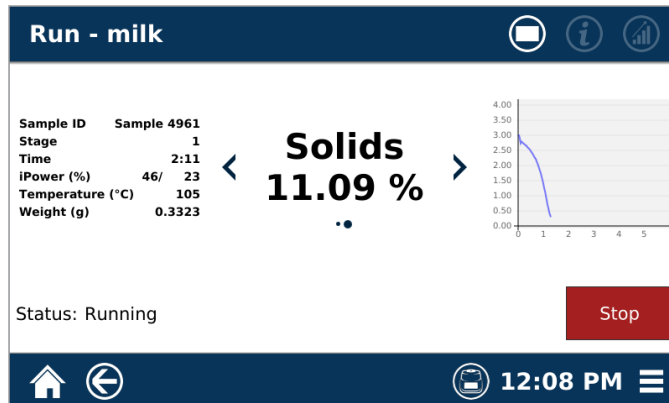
Run - milk

| Sample ID | Sample 4961 |
|---|---|
| Stage | 1 |
| Time | 2:11 |
| iPower (%) | 46/ 23 |
| Temperature (°C) | 105 |
| Weight (g) | 0.3323 |

Solids
11.09 %

4.00
3.50
3.00
2.50
2.00
1.50
1.00
0.50
0.00
0 1 2 3 4 5

Status: Running

Stop

12:08 PM